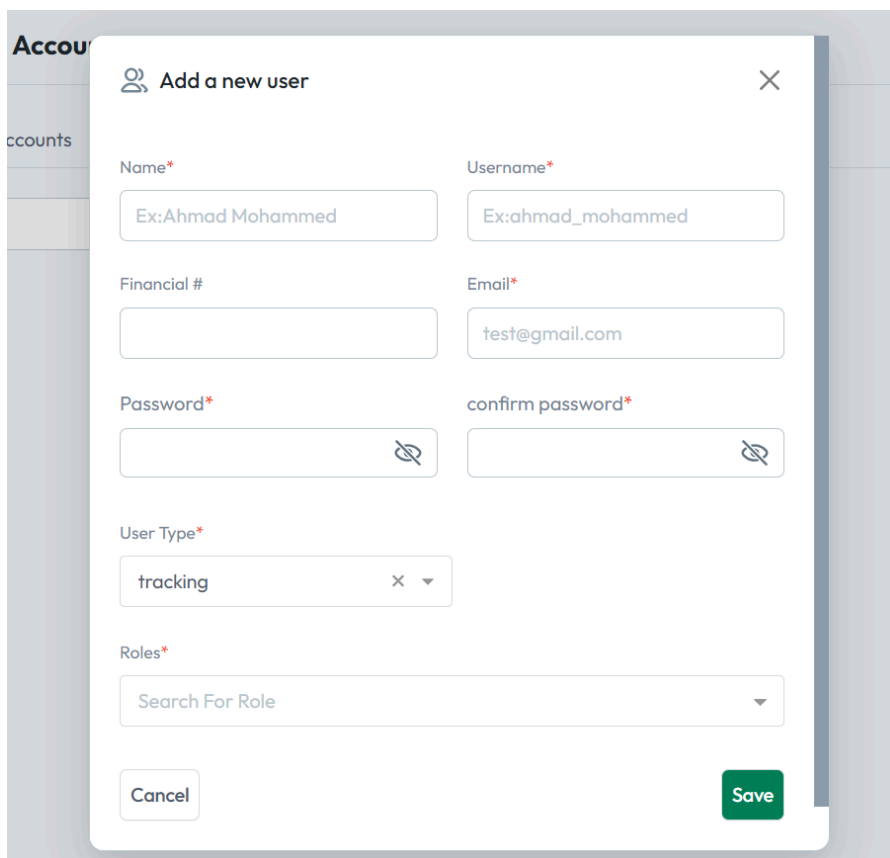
Accou

ccounts

Add a new user

Name*

Ex:Ahmad Mohammed

Username*

Ex:ahmad_mohammed

Financial #

Email*

test@gmail.com

Password*

confirm password*

User Type*

tracking

Roles*

Search For Role

Cancel

Save